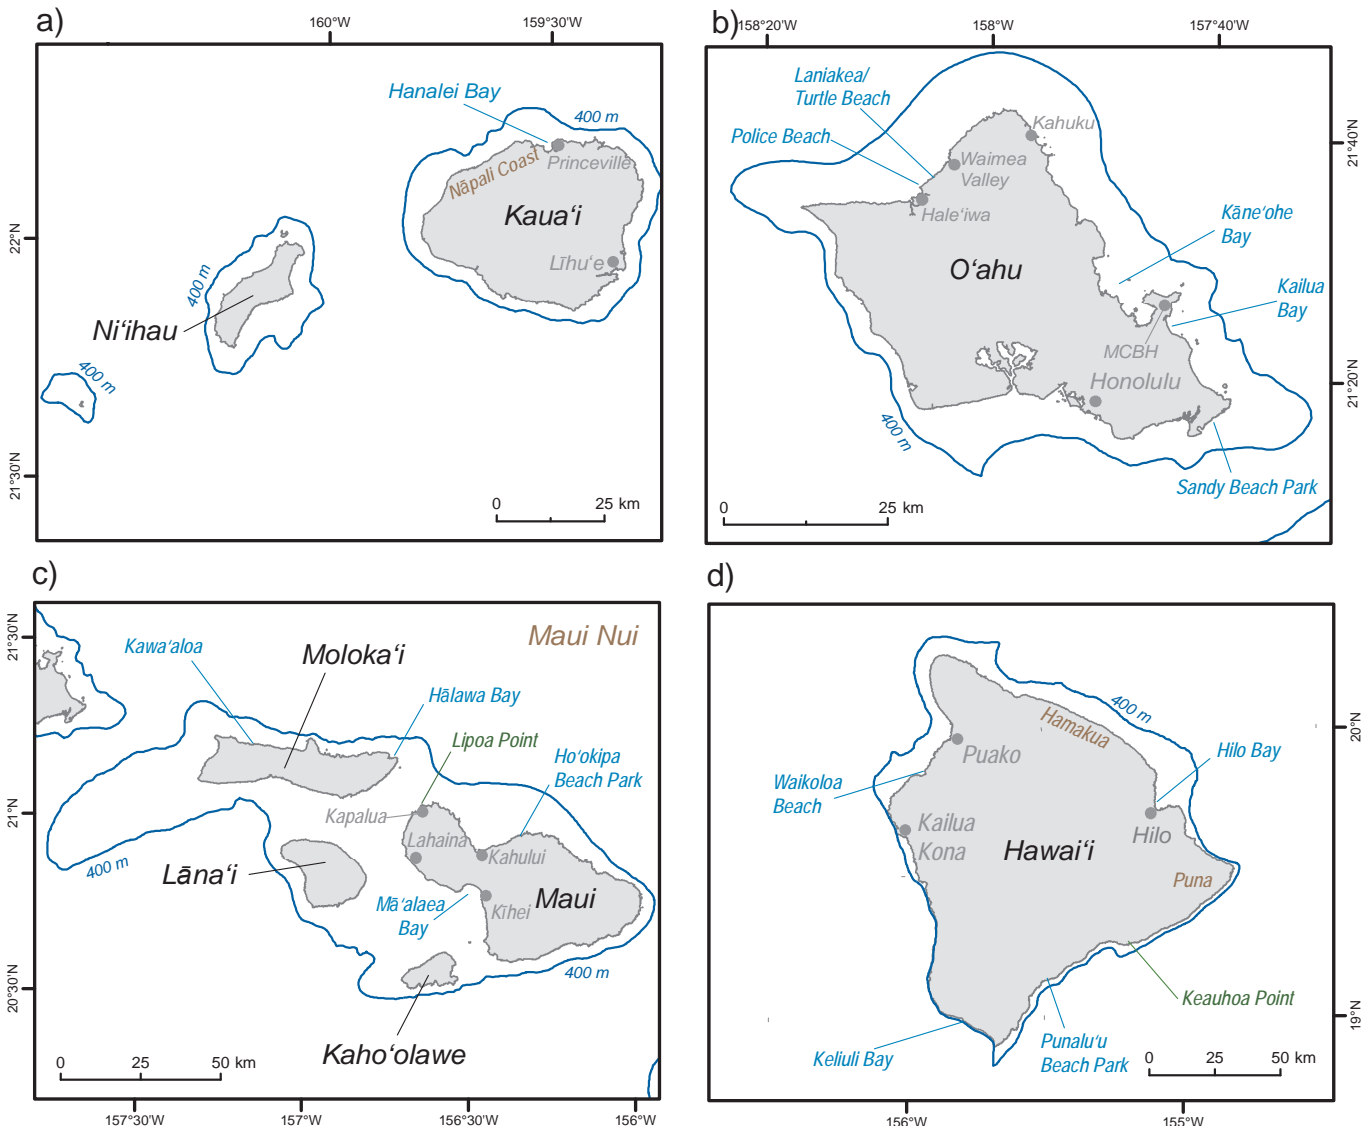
a)

160°W
159°30'W
22°N
21°30'N

Hanalei Bay
400 m
Nāpali Coast
Princeville
Kauaʻi
Līhuʻe
400 m
Niʻihau
400 m

0 25 km

b)

158°20'W
158°W
157°40'W
21°40'N
21°20'N

Laniakea/ Turtle Beach
Police Beach
Kahuku
Waimea Valley
Haleʻiwa
Kāneʻohe Bay
Oʻahu
Kailua Bay
MCBH
Honolulu
400 m
Sandy Beach Park

0 25 km

c)

21°30'N
21°N
20°30'N

Maui Nui
Kawaʻaloa
Molokaʻi
Hālawa Bay
Lipoa Point
Hoʻokipa Beach Park
Kapalua
Lahaina
Kahului
400 m
Lānaʻi
Māʻalaea Bay
Kīhei
Maui
400 m
Kahoʻolawe

0 25 50 km

157°30'W
157°W
156°30'W
156°W

d)

20°N
19°N

400 m
Hamakua
Hilo Bay
Waikoloa Beach
Puako
Hilo
Kailua Kona
Hawaiʻi
Puna
Keauhoa Point
Keliuli Bay
Punaluʻu Beach Park

0 25 50 km

156°W
155°W